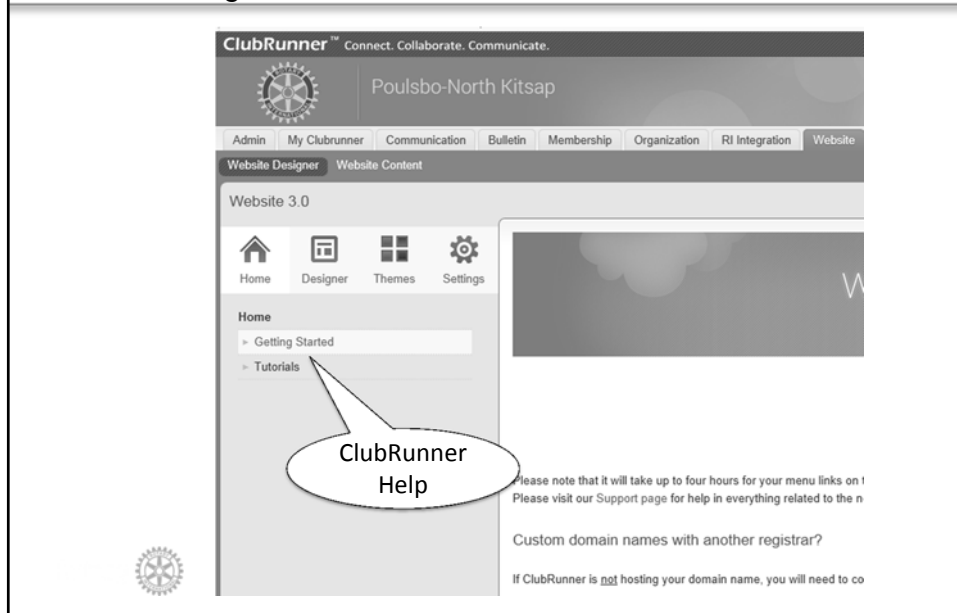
ClubRunner™ Connect. Collaborate. Communicate.

Poulsbo-North Kitsap

Admin | My Clubrunner | Communication | Bulletin | Membership | Organization | RI Integration | Website

Website Designer | Website Content

Website 3.0

Home | Designer | Themes | Settings

Home

► Getting Started

► Tutorials

W

ClubRunner Help

Please note that it will take up to four hours for your menu links on t

Please visit our Support page for help in everything related to the n

Custom domain names with another registrar?

If ClubRunner is not hosting your domain name, you will need to co